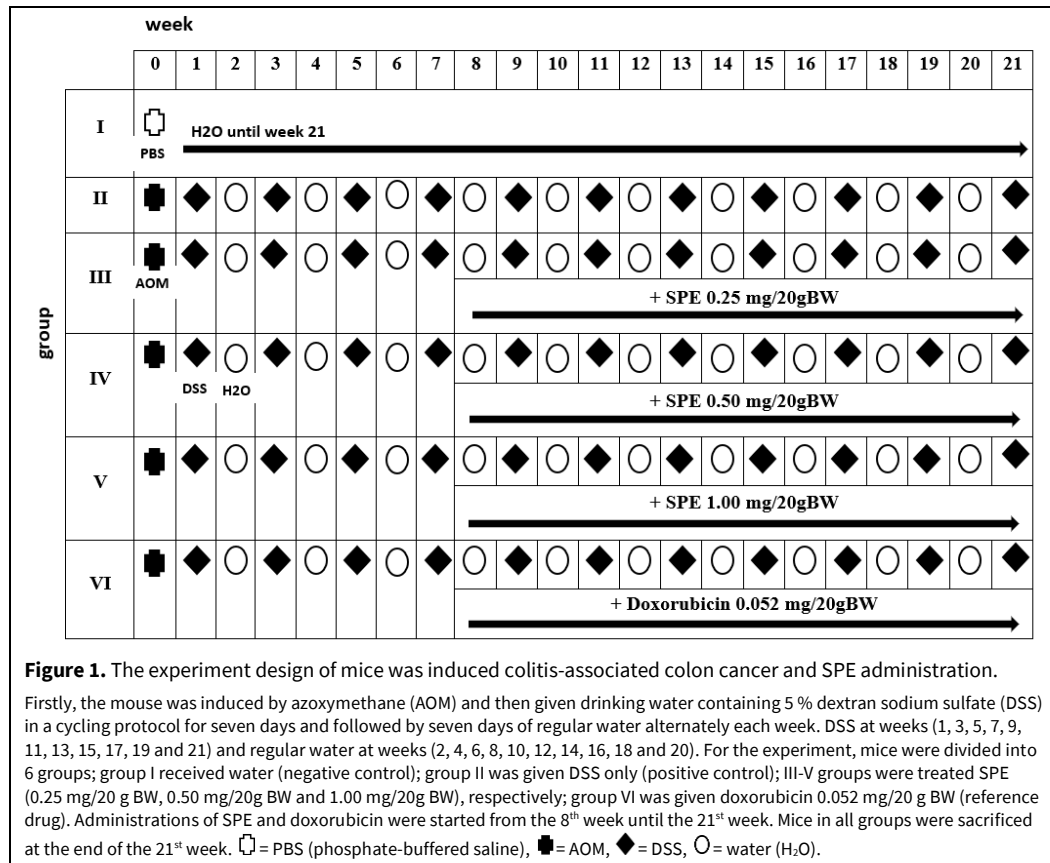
week

| | 0 | 1 | 2 | 3 | 4 | 5 | 6 | 7 | 8 | 9 | 10 | 11 | 12 | 13 | 14 | 15 | 16 | 17 | 18 | 19 | 20 | 21 |
|---|---|---|---|---|---|---|---|---|---|---|---|---|---|---|---|---|---|---|---|---|---|---|
| I | PBS | H2O until week 21 | | | | | | | | | | | | | | | | | | | | |
| II | | | | | | | | | | | | | | | | | | | | | | |
| III | AOM | | | | | | | | + SPE 0.25 mg/20gBW | | | | | | | | | | | | | |
| IV | | DSS | H2O | | | | | | + SPE 0.50 mg/20gBW | | | | | | | | | | | | | |
| V | | | | | | | | | + SPE 1.00 mg/20gBW | | | | | | | | | | | | | |
| VI | | | | | | | | | + Doxorubicin 0.052 mg/20gBW | | | | | | | | | | | | | |

group

**Figure 1.** The experiment design of mice was induced colitis-associated colon cancer and SPE administration.

Firstly, the mouse was induced by azoxymethane (AOM) and then given drinking water containing 5 % dextran sodium sulfate (DSS) in a cycling protocol for seven days and followed by seven days of regular water alternately each week. DSS at weeks (1, 3, 5, 7, 9, 11, 13, 15, 17, 19 and 21) and regular water at weeks (2, 4, 6, 8, 10, 12, 14, 16, 18 and 20). For the experiment, mice were divided into 6 groups; group I received water (negative control); group II was given DSS only (positive control); III-V groups were treated SPE (0.25 mg/20 g BW, 0.50 mg/20g BW and 1.00 mg/20g BW), respectively; group VI was given doxorubicin 0.052 mg/20 g BW (reference drug). Administrations of SPE and doxorubicin were started from the 8$^{th}$ week until the 21$^{st}$ week. Mice in all groups were sacrificed at the end of the 21$^{st}$ week. = PBS (phosphate-buffered saline), = AOM, = DSS, = water ($H_2O$).